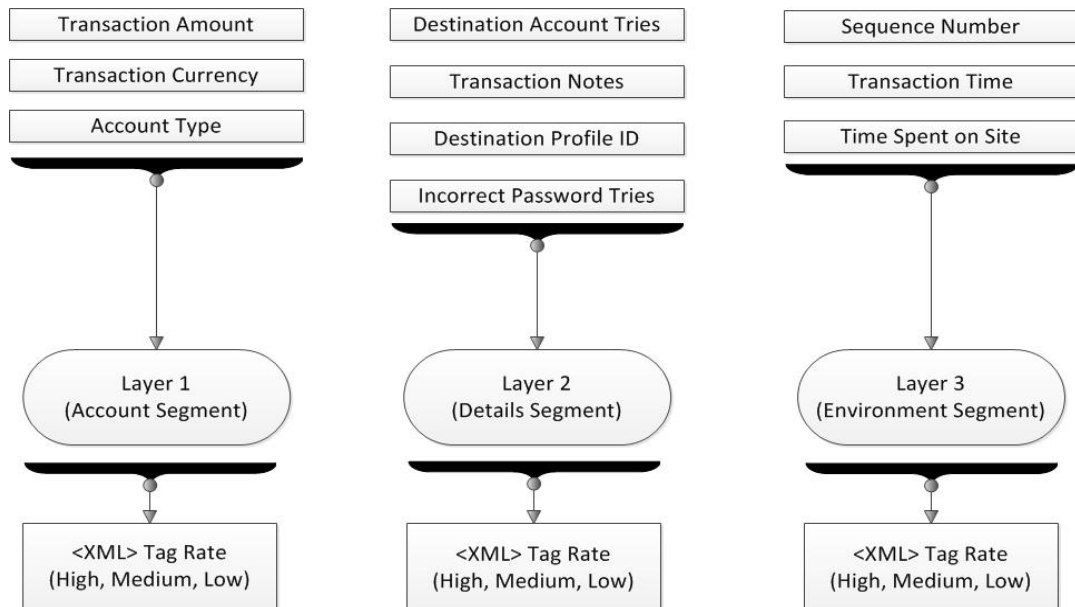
Transaction Amount

Transaction Currency

Account Type

Layer 1
(Account Segment)

<XML> Tag Rate
(High, Medium, Low)

Destination Account Tries

Transaction Notes

Destination Profile ID

Incorrect Password Tries

Layer 2
(Details Segment)

<XML> Tag Rate
(High, Medium, Low)

Sequence Number

Transaction Time

Time Spent on Site

Layer 3
(Environment Segment)

<XML> Tag Rate
(High, Medium, Low)